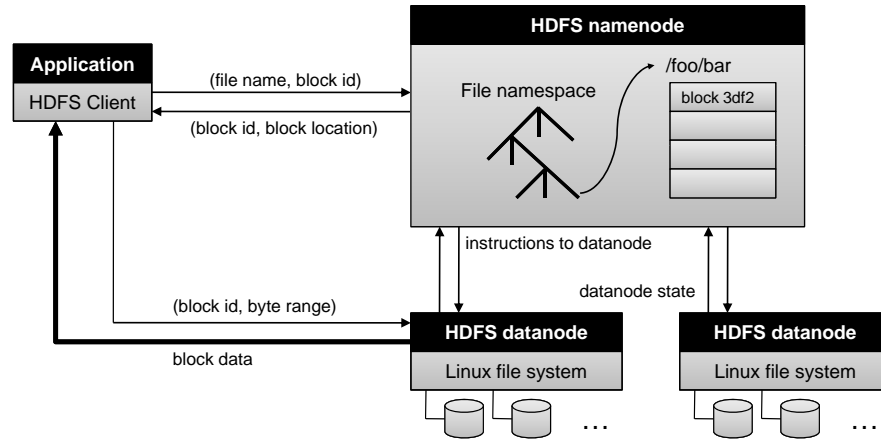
HDFS namenode

Application

HDFS Client

(file name, block id)

(block id, block location)

File namespace

/foo/bar

block 3df2

instructions to datanode

datanode state

(block id, byte range)

HDFS datanode

block data

Linux file system

...

HDFS datanode

Linux file system

...